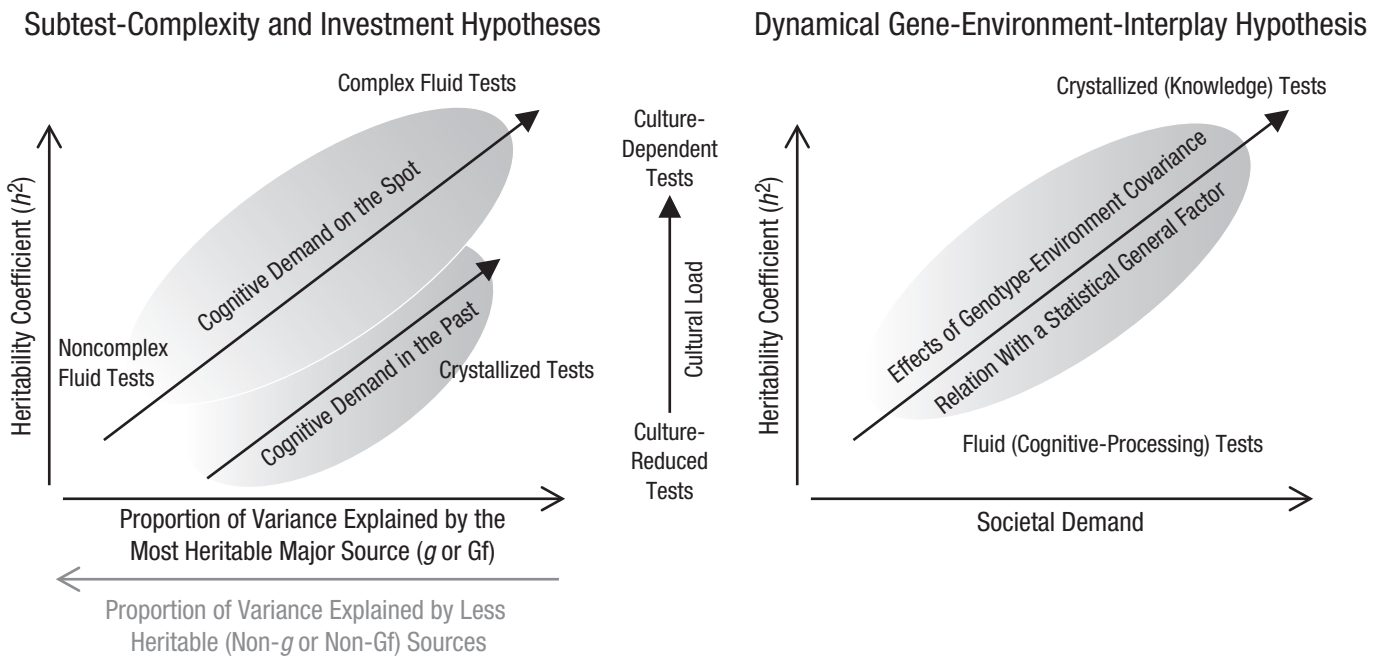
Subtest-Complexity and Investment Hypotheses

Complex Fluid Tests

Heritability Coefficient ($h^2$)

Cognitive Demand on the Spot

Cognitive Demand in the Past

Noncomplex Fluid Tests

Crystallized Tests

Proportion of Variance Explained by the Most Heritable Major Source ($g$ or Gf)

Proportion of Variance Explained by Less Heritable (Non-$g$ or Non-Gf) Sources

Culture-Dependent Tests

Cultural Load

Culture-Reduced Tests

Dynamical Gene-Environment-Interplay Hypothesis

Crystallized (Knowledge) Tests

Heritability Coefficient ($h^2$)

Effects of Genotype-Environment Covariance

Relation With a Statistical General Factor

Fluid (Cognitive-Processing) Tests

Societal Demand